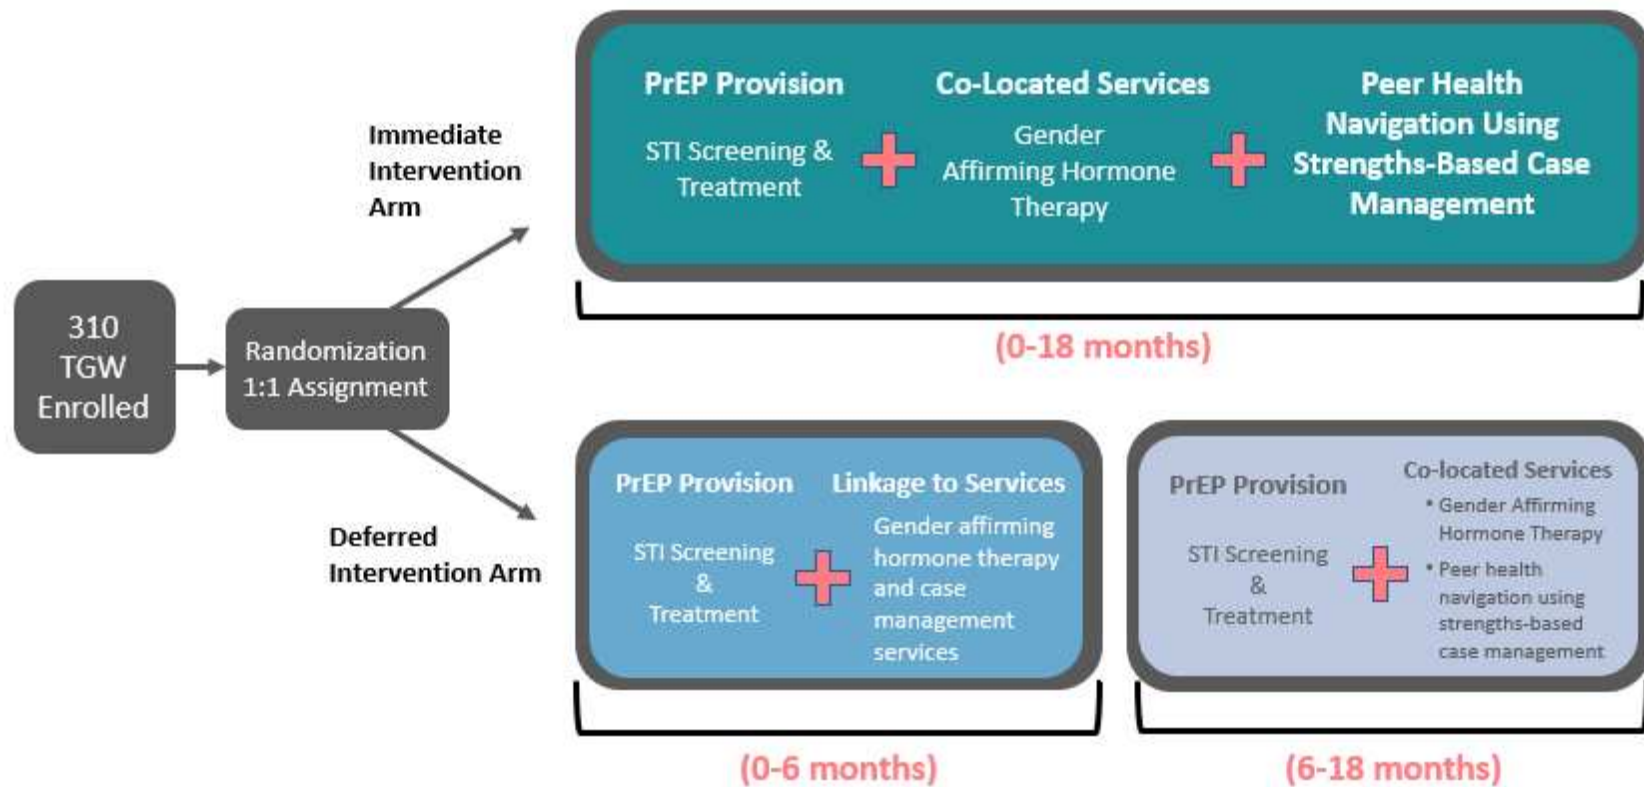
310 TGW Enrolled

Randomization 1:1 Assignment

Immediate Intervention Arm

PrEP Provision

STI Screening & Treatment

Co-Located Services

Gender Affirming Hormone Therapy

Peer Health Navigation Using Strengths-Based Case Management

(0-18 months)

Deferred Intervention Arm

PrEP Provision

STI Screening & Treatment

Linkage to Services

Gender affirming hormone therapy and case management services

(0-6 months)

PrEP Provision

STI Screening & Treatment

Co-located Services

• Gender Affirming Hormone Therapy

• Peer health navigation using strengths-based case management

(6-18 months)